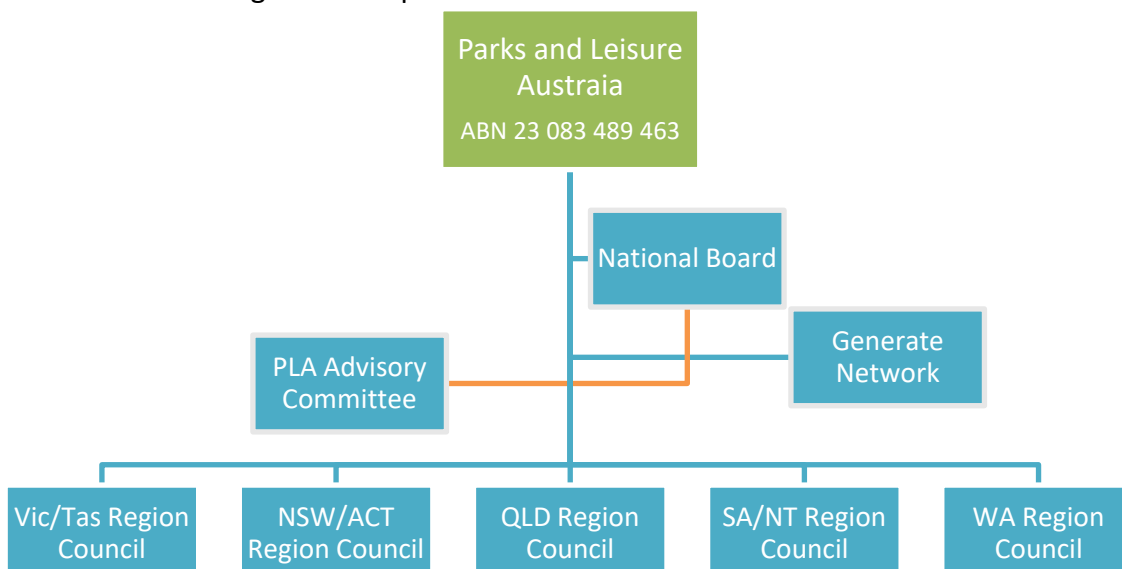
Parks and Leisure Austraia
ABN 23 083 489 463

National Board

Generate Network

PLA Advisory Committee

Vic/Tas Region Council

NSW/ACT Region Council

QLD Region Council

SA/NT Region Council

WA Region Council